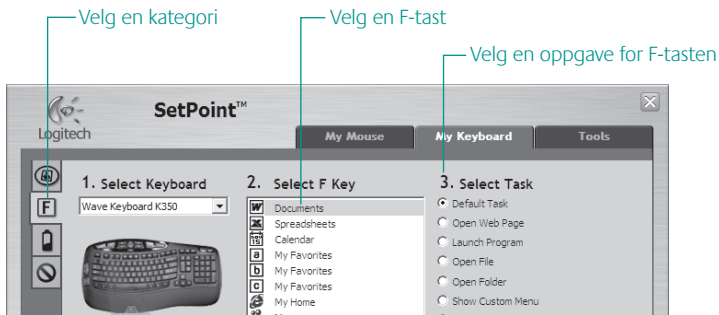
Velg en kategori

Velg en F-tast

Velg en oppgave for F-tasten

Logitech

SetPoint™

My Mouse

My Keyboard

Tools

1. Select Keyboard

Wave Keyboard K350

2. Select F Key

Documents
Spreadsheets
Calendar
My Favorites
My Favorites
My Favorites
My Home

3. Select Task

Default Task
Open Web Page
Launch Program
Open File
Open Folder
Show Custom Menu